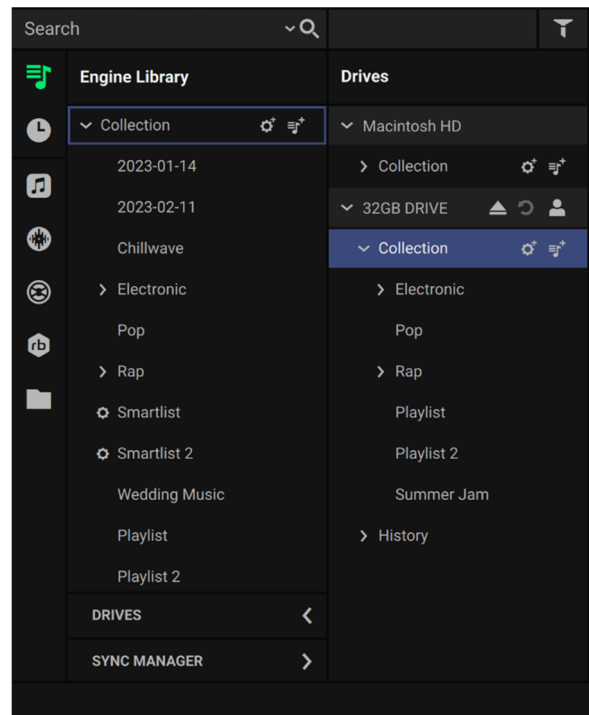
Search

Engine Library

Collection

2023-01-14

2023-02-11

Chillwave

Electronic

Pop

Rap

Smartlist

Smartlist 2

Wedding Music

Playlist

Playlist 2

DRIVES

SYNC MANAGER

Drives

Macintosh HD

Collection

32GB DRIVE

Collection

Electronic

Pop

Rap

Playlist

Playlist 2

Summer Jam

History